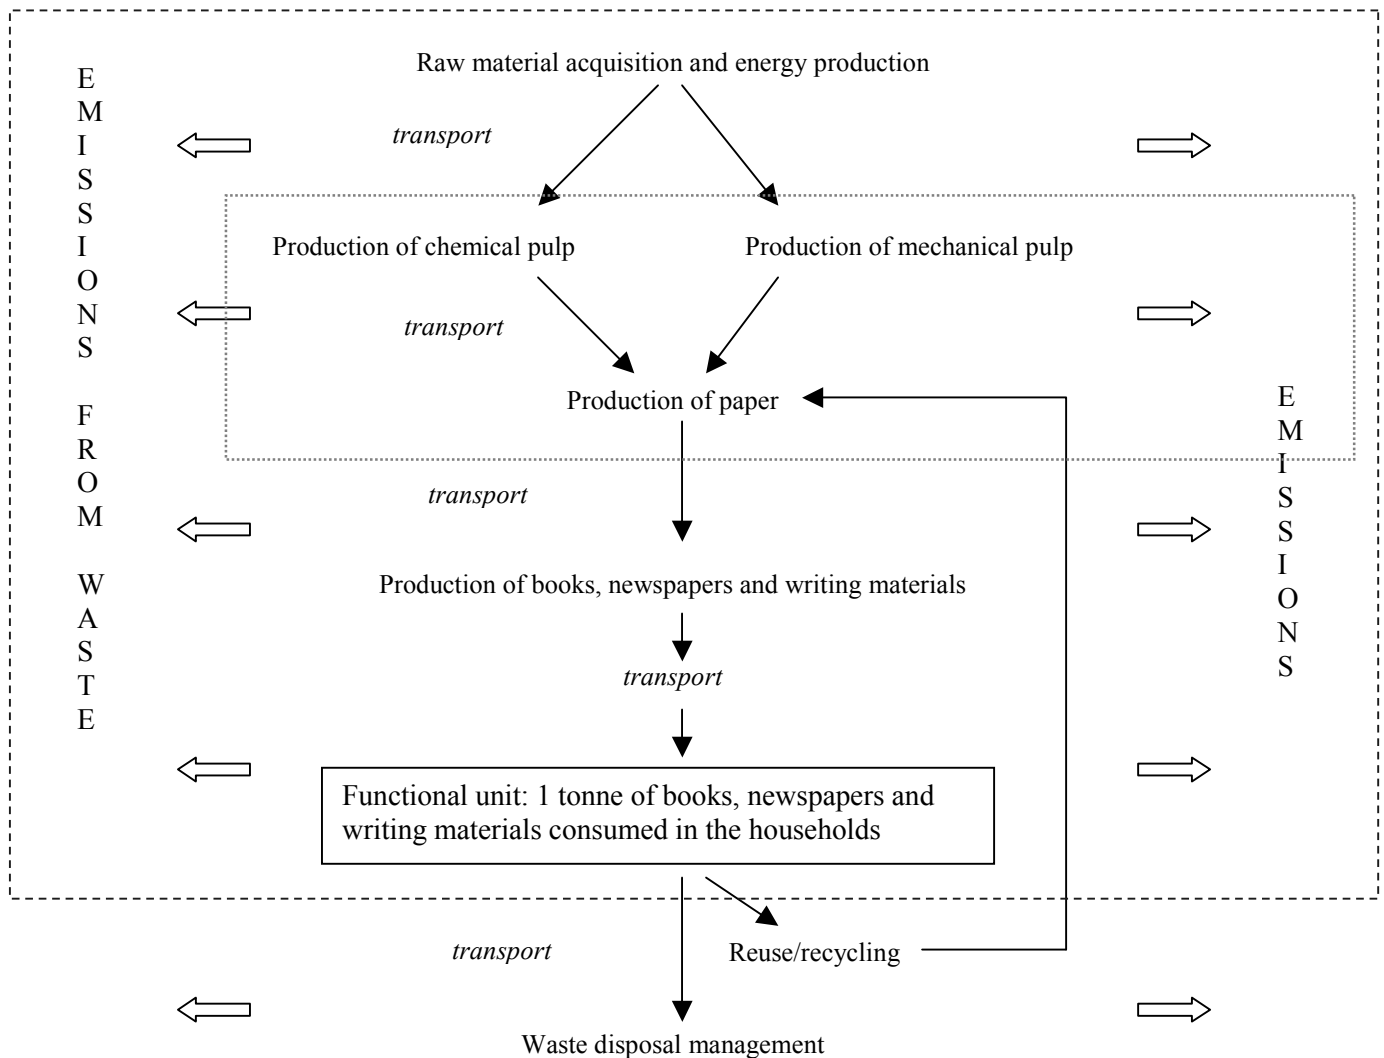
EMISSIONS FROM WASTE

Raw material acquisition and energy production

transport

Production of chemical pulp

Production of mechanical pulp

transport

Production of paper

EMISSIONS

transport

Production of books, newspapers and writing materials

transport

Functional unit: 1 tonne of books, newspapers and writing materials consumed in the households

transport

Reuse/recycling

Waste disposal management